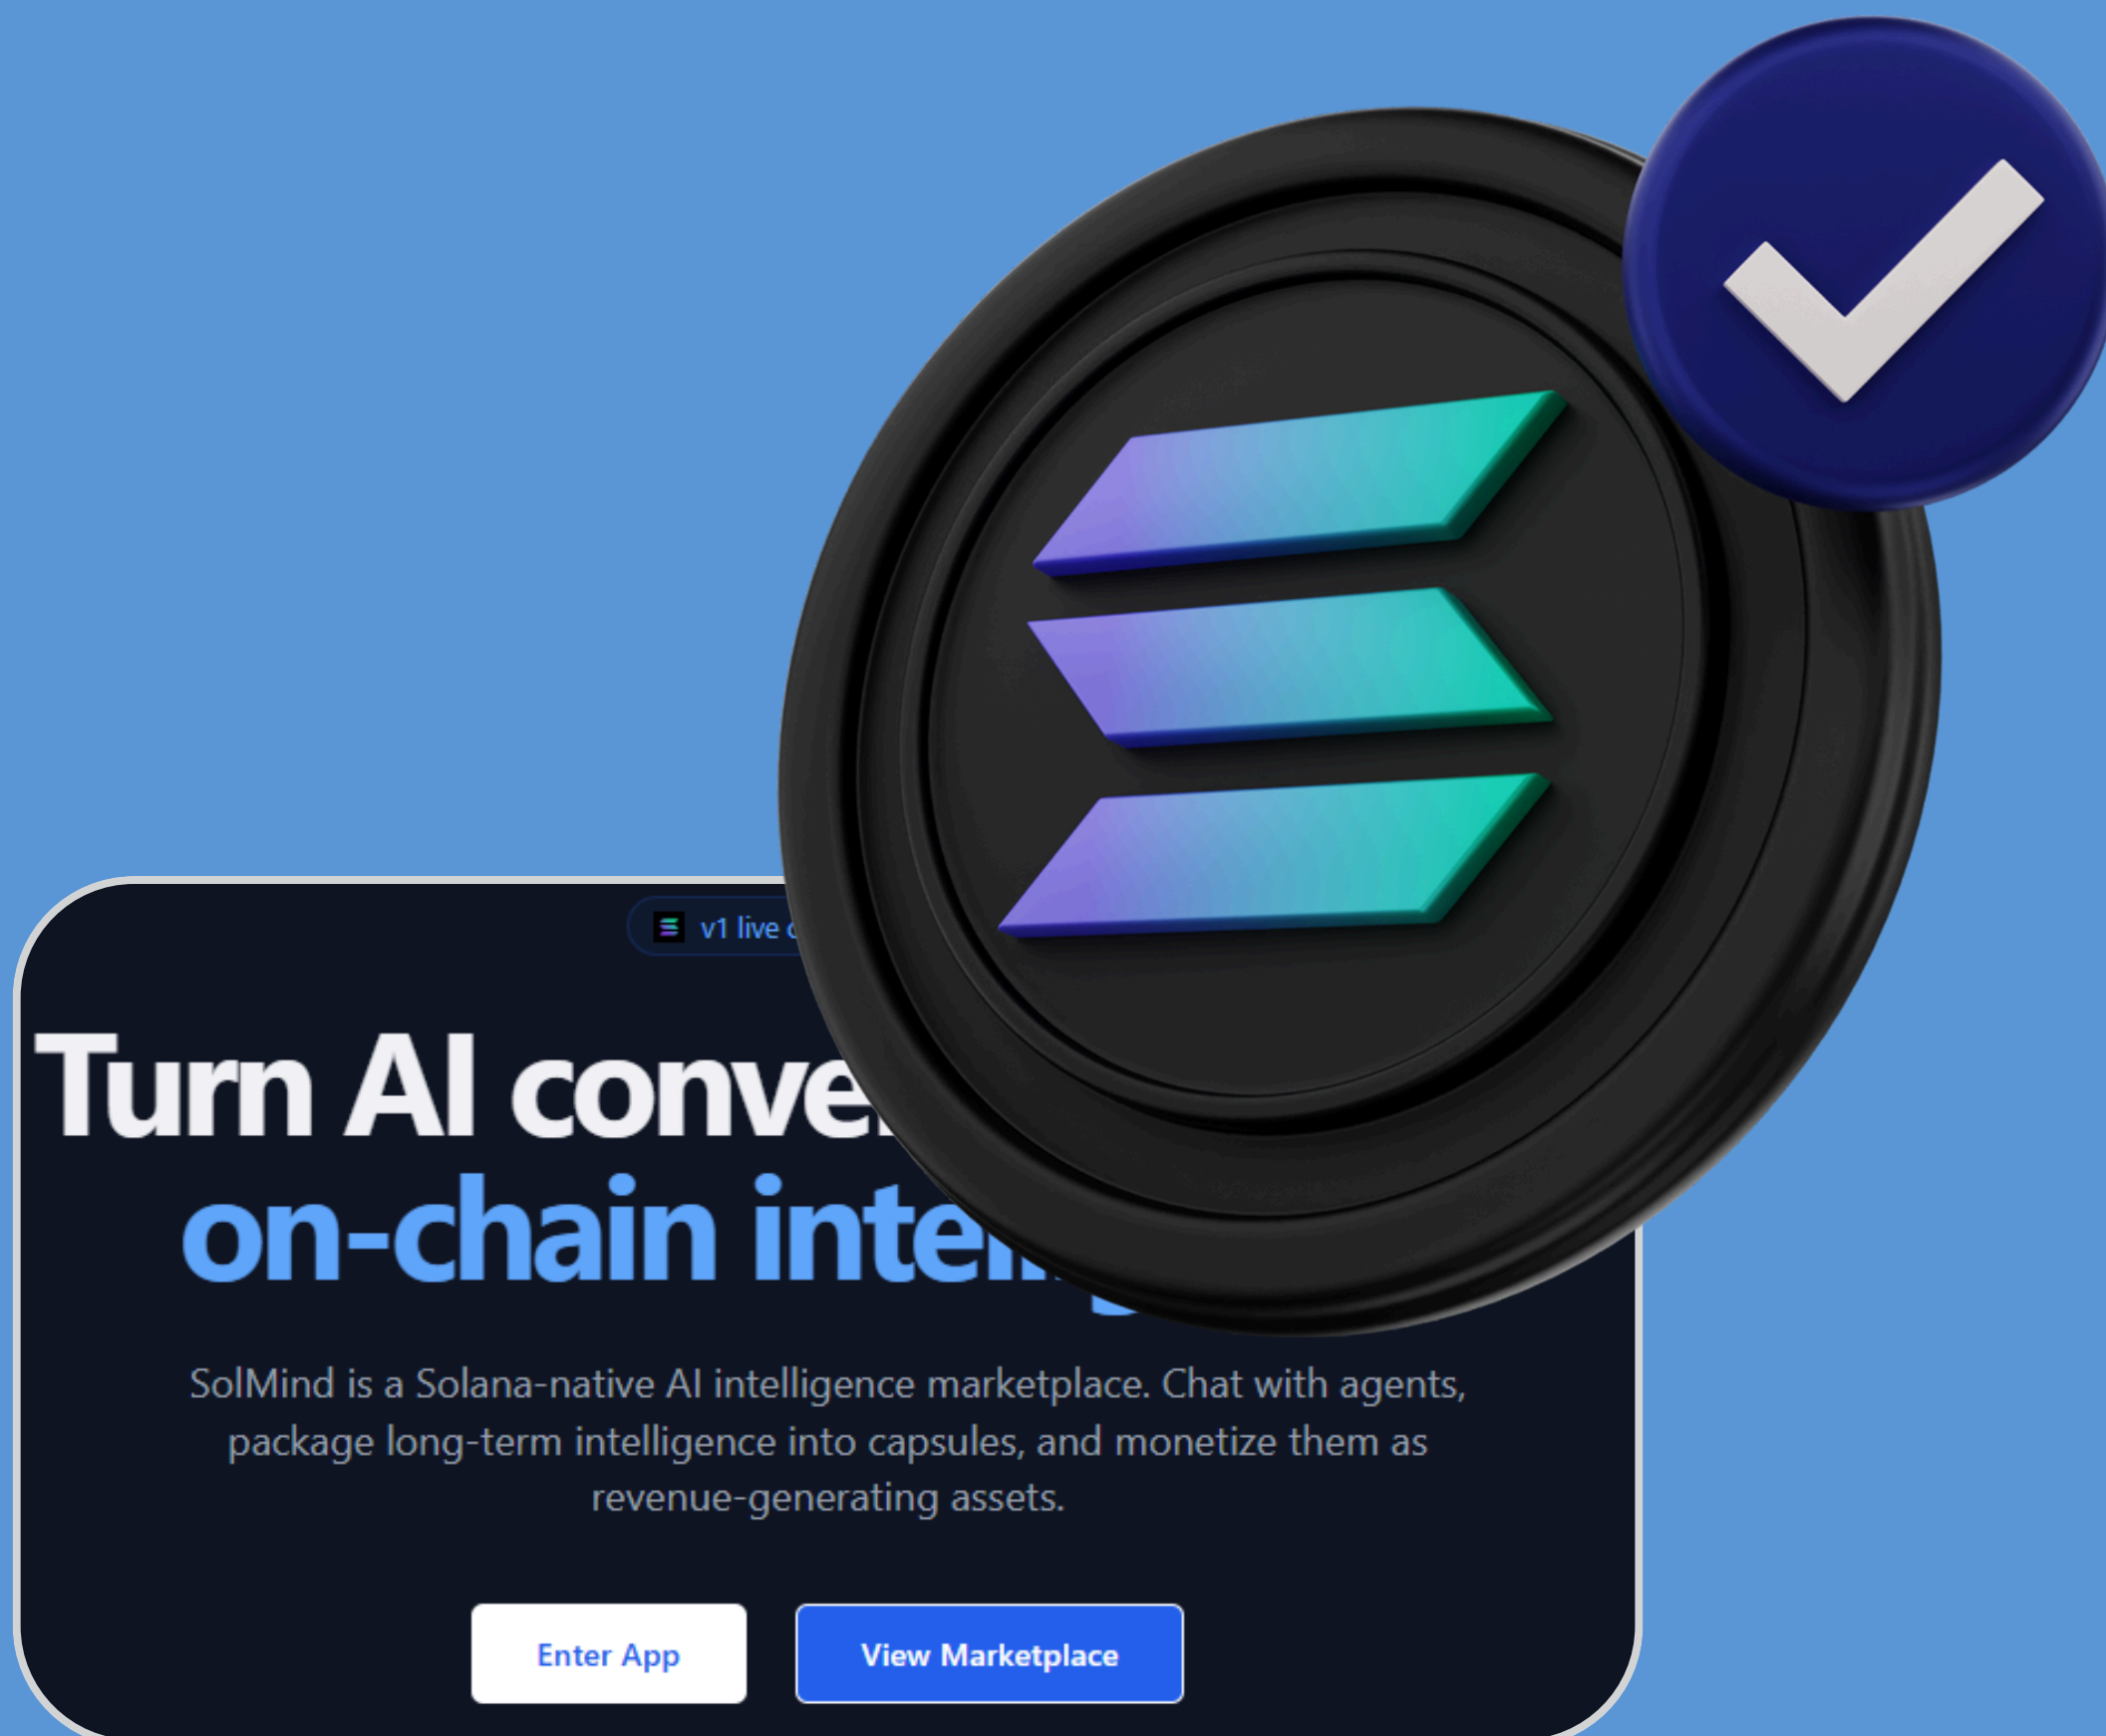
v1 live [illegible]

Turn AI conve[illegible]
on-chain intel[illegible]

SolMind is a Solana-native AI intelligence marketplace. Chat with agents, package long-term intelligence into capsules, and monetize them as revenue-generating assets.

Enter App

View Marketplace